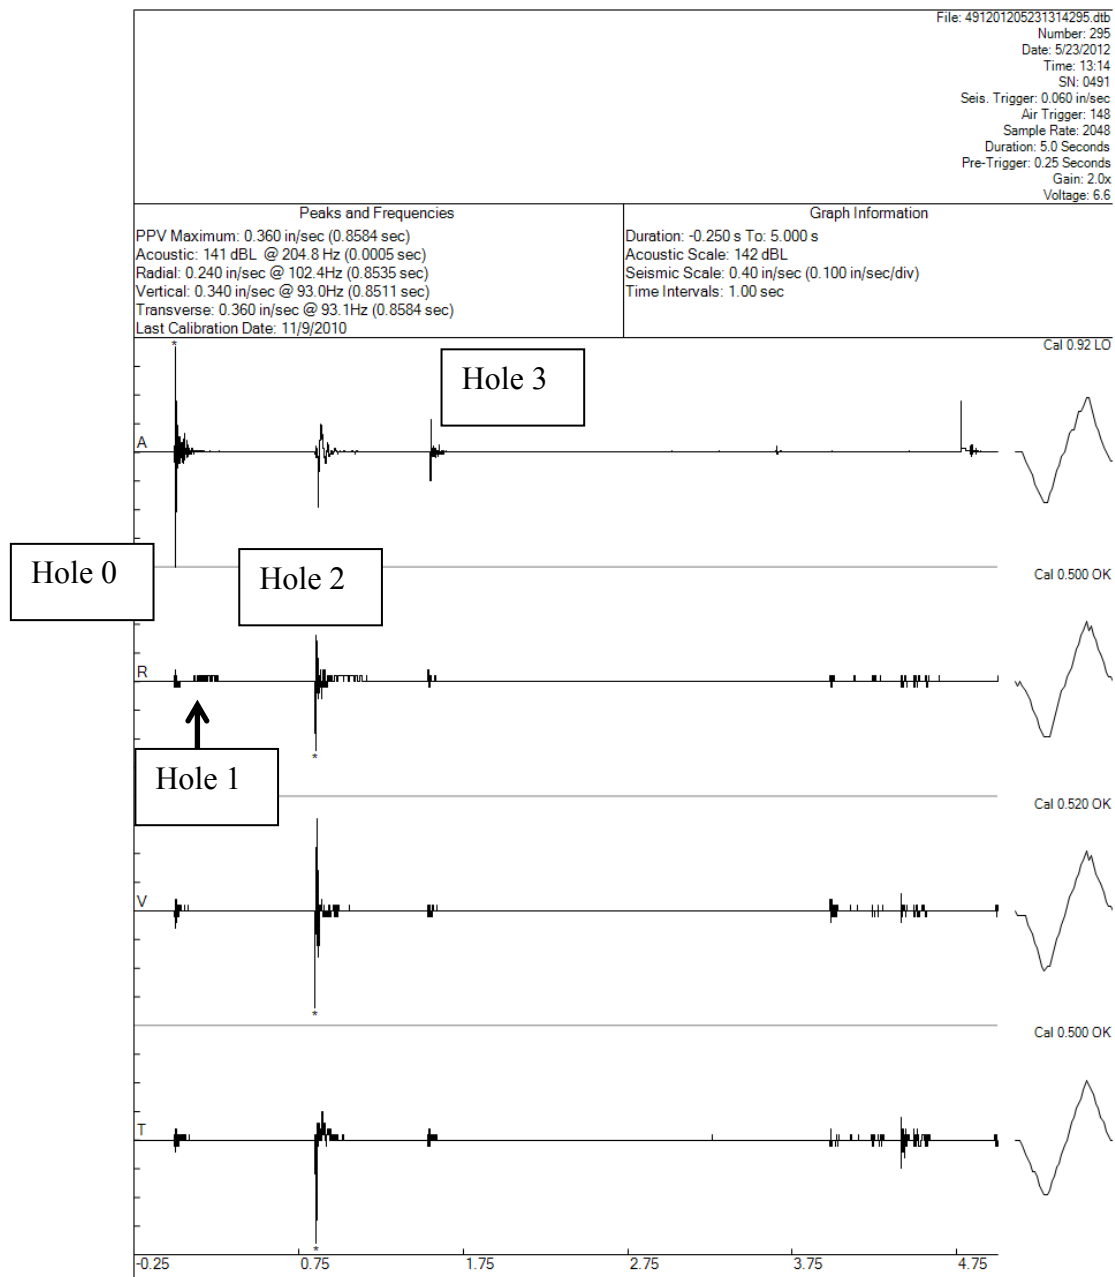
File: 491201205231314295.dtb
Number: 295
Date: 5/23/2012
Time: 13:14
SN: 0491
Seis. Trigger: 0.060 in/sec
Air Trigger: 148
Sample Rate: 2048
Duration: 5.0 Seconds
Pre-Trigger: 0.25 Seconds
Gain: 2.0x
Voltage: 6.6

Peaks and Frequencies
PPV Maximum: 0.360 in/sec (0.8584 sec)
Acoustic: 141 dBL @ 204.8 Hz (0.0005 sec)
Radial: 0.240 in/sec @ 102.4Hz (0.8535 sec)
Vertical: 0.340 in/sec @ 93.0Hz (0.8511 sec)
Transverse: 0.360 in/sec @ 93.1Hz (0.8584 sec)
Last Calibration Date: 11/9/2010

Graph Information
Duration: -0.250 s To: 5.000 s
Acoustic Scale: 142 dBL
Seismic Scale: 0.40 in/sec (0.100 in/sec/div)
Time Intervals: 1.00 sec

Cal 0.92 LO
Hole 3
A
Hole 0
Hole 2
Cal 0.500 OK
R
Hole 1
Cal 0.520 OK
V
Cal 0.500 OK
T

-0.25 0.75 1.75 2.75 3.75 4.75